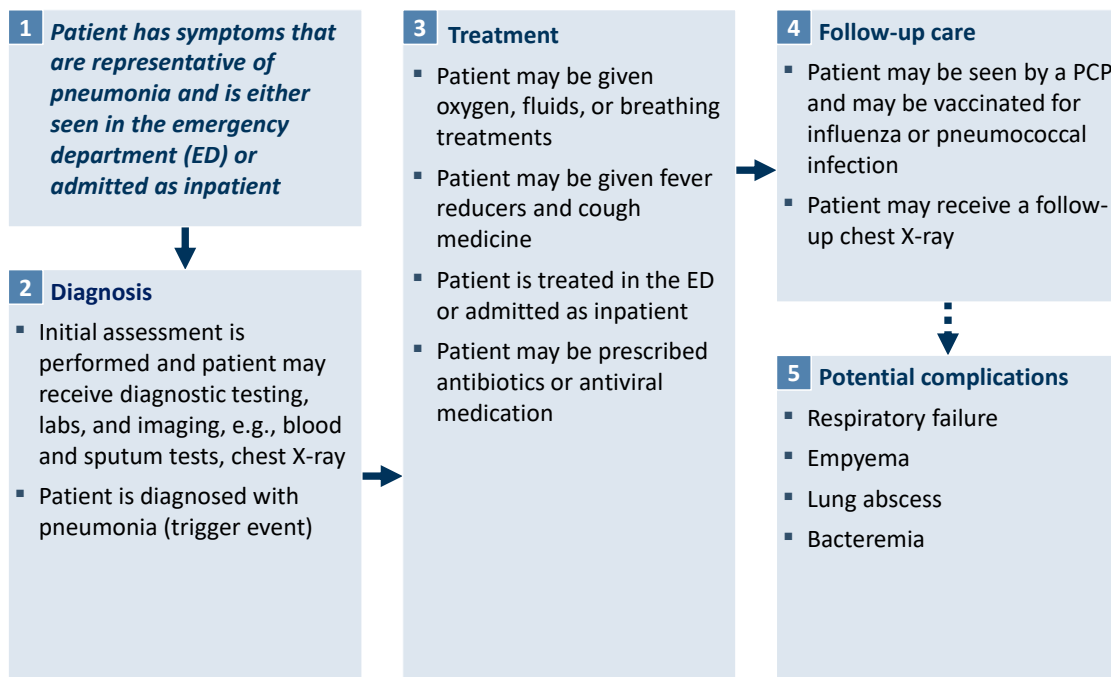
1 Patient has symptoms that are representative of pneumonia and is either seen in the emergency department (ED) or admitted as inpatient

2 Diagnosis

- Initial assessment is performed and patient may receive diagnostic testing, labs, and imaging, e.g., blood and sputum tests, chest X-ray
- Patient is diagnosed with pneumonia (trigger event)

3 Treatment

- Patient may be given oxygen, fluids, or breathing treatments
- Patient may be given fever reducers and cough medicine
- Patient is treated in the ED or admitted as inpatient
- Patient may be prescribed antibiotics or antiviral medication

4 Follow-up care

- Patient may be seen by a PCP and may be vaccinated for influenza or pneumococcal infection
- Patient may receive a follow-up chest X-ray

5 Potential complications

- Respiratory failure
- Empyema
- Lung abscess
- Bacteremia